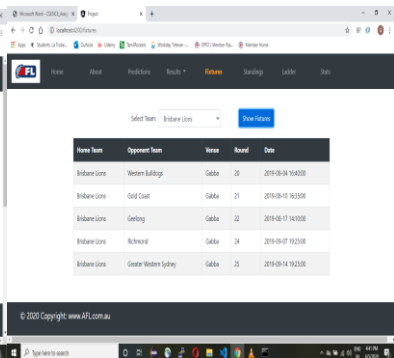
Microsoft Word - COS30X_Assi ×
Project ×
+

localhost:4200/fixtures

Apps
Students | La Trobe...
Outlook
Udemy
TeraRuckers
Workday Telecom -...
EPPEC Member Pa...
Member Home

AFL
Home
About
Predictions
Results
Fixtures
Standings
Ladder
Stats

Select Team:
Brisbane Lions
Show Fixtures

| Home Team | Opponent Team | Venue | Round | Date |
|---|---|---|---|---|
| Brisbane Lions | Western Bulldogs | Gabba | 20 | 2019-08-04 16:40:00 |
| Brisbane Lions | Gold Coast | Gabba | 21 | 2019-08-10 16:35:00 |
| Brisbane Lions | Geelong | Gabba | 22 | 2019-08-17 14:10:00 |
| Brisbane Lions | Richmond | Gabba | 24 | 2019-09-07 19:25:00 |
| Brisbane Lions | Greater Western Sydney | Gabba | 25 | 2019-09-14 19:25:00 |

© 2020 Copyright: www.AFL.com.au

Type here to search